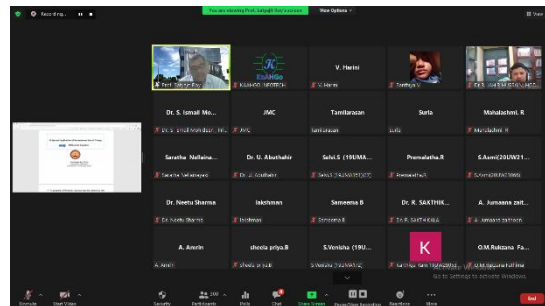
Recording...

You are viewing Prof. Satyajit Ray's screen

View Options

KsAHGo

V. Harini

Dr. S. Ismail Mo...

JMC

Tamilarasan

Suriya

Mahalachmi. R

Swetha Nellaina...

Dr. U. Abuthahir

Selvi.S (19UMA...

Premalatha.R

S.Asmi(20UW21...

Dr. Neetu Sharma

lakshman

Sameema B

Dr. R. SAKTHIK...

A. Jumaana zait...

A. Amrin

sheela priya.B

S.Venisha (19U...

K

O.M.Rukzana Fa...

Go to Settings to activate Windows.

Unmute

Start Video

Security

Participants

Polls

Chat

Share Screen

Record

Reactions

More

End